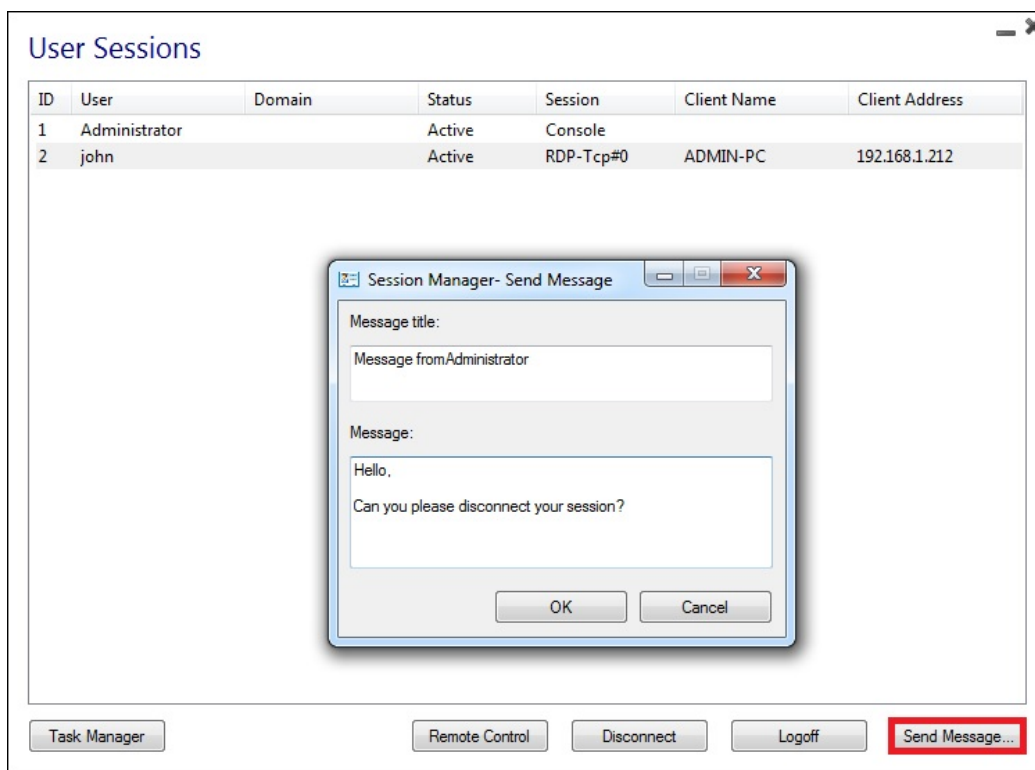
User Sessions

| ID | User | Domain | Status | Session | Client Name | Client Address |
|---|---|---|---|---|---|---|
| 1 | Administrator | | Active | Console | | |
| 2 | john | | Active | RDP-Tcp#0 | ADMIN-PC | 192.168.1.212 |

Session Manager- Send Message

Message title:

Message fromAdministrator

Message:

Hello,

Can you please disconnect your session?

OK

Cancel

Task Manager

Remote Control

Disconnect

Logoff

Send Message...